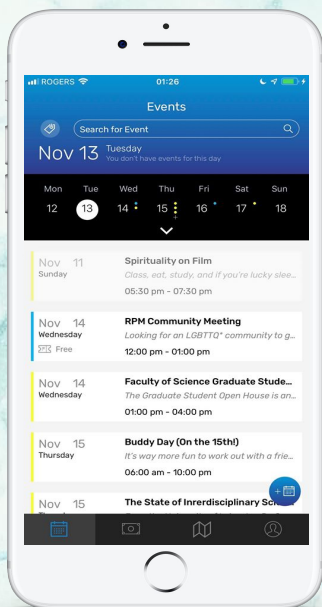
ROGERS 01:26

Events

Search for Event

Nov 13 Tuesday
You don't have events for this day

Mon Tue Wed Thu Fri Sat Sun
12 13 14 15 16 17 18

Nov 11 Sunday
Spirituality on Film
Close, eat, study, and if you're lucky slee...
05:30 pm - 07:30 pm

Nov 14 Wednesday
Free
RPM Community Meeting
Looking for an LGBTTQ* community to g...
12:00 pm - 01:00 pm

Nov 14 Wednesday
Faculty of Science Graduate Stude...
The Graduate Student Open House is an...
01:00 pm - 04:00 pm

Nov 15 Thursday
Buddy Day (On the 15th!)
It's way more fun to work out with a frie...
06:00 am - 10:00 pm

Nov 15
The State of Inrerdisciplinary Sc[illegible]